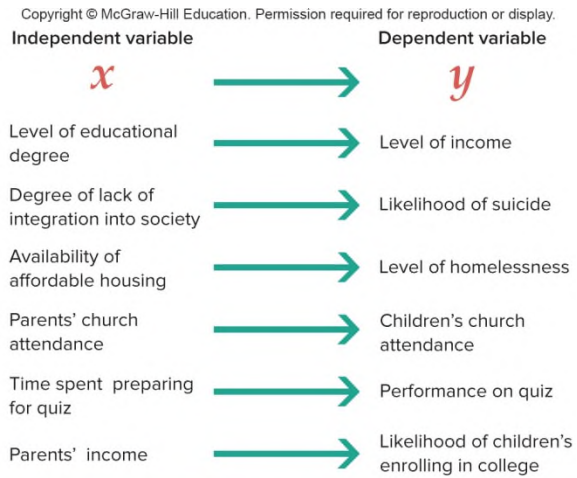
Copyright © McGraw-Hill Education. Permission required for reproduction or display.

| Independent variable | Dependent variable |
|---|---|
| $x$ | $y$ |
| Level of educational degree | Level of income |
| Degree of lack of integration into society | Likelihood of suicide |
| Availability of affordable housing | Level of homelessness |
| Parents' church attendance | Children's church attendance |
| Time spent preparing for quiz | Performance on quiz |
| Parents' income | Likelihood of children's enrolling in college |